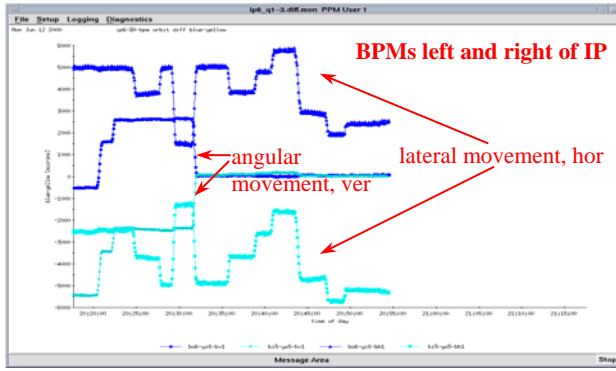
lp6_q1-3.diff.mon PPM User 1

File Setup Logging Diagnostics

Mon Jun 12 2000

yo6-DX-bpm orbit diff blue-yellow

BPMs left and right of IP

6000
5000
4000
3000
2000
1000
0
-1000
-2000
-3000
-4000
-5000
-6000

blue-yellow [microns]

angular movement, ver

lateral movement, hor

20:20:00 20:25:00 20:30:00 20:35:00 20:40:00 20:45:00 20:50:00 20:55:00 21:00:00 21:05:00 21:10:00 21:15:00

time of day

bo6-yx6-bv1 bi5-yx5-bv1 bo6-yx6-bh1 bi5-yx5-bh1

Message Area

Stop